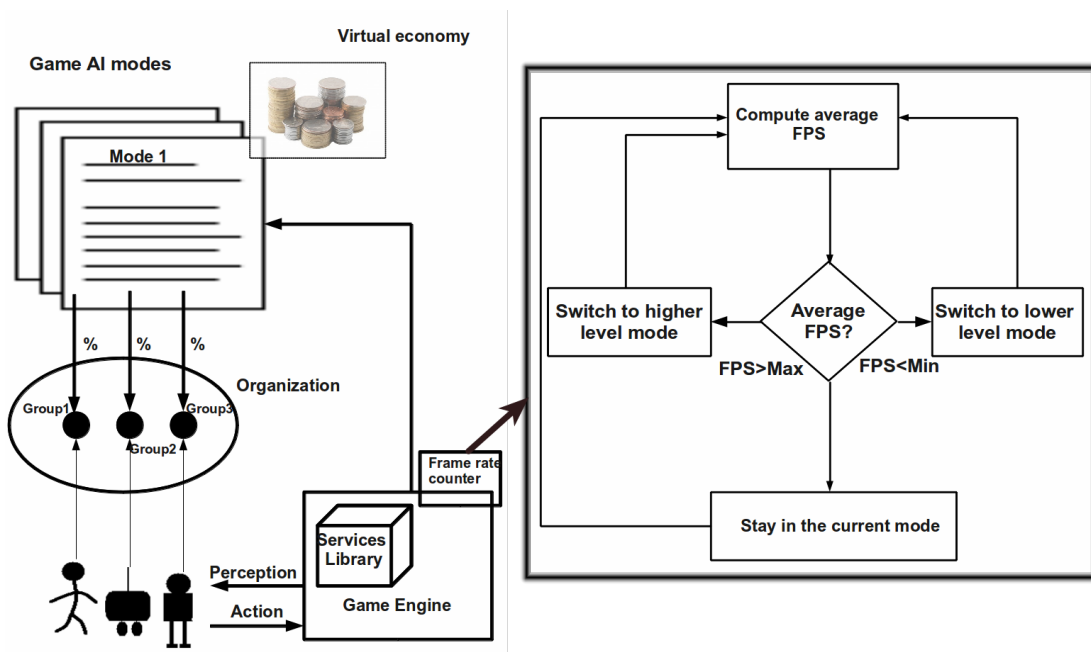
Virtual economy

Game AI modes

Mode 1

%
%
%

Organization

Group1
Group2
Group3

Frame rate counter

Services Library

Game Engine

Perception

Action

Compute average FPS

Switch to higher level mode

Average FPS?

Switch to lower level mode

FPS>Max

FPS<Min

Stay in the current mode